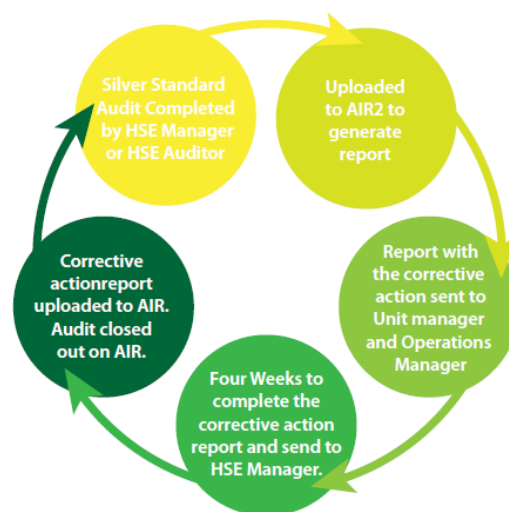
Silver Standard Audit Completed by HSE Manager or HSE Auditor

Uploaded to AIR2 to generate report

Report with the corrective action sent to Unit manager and Operations Manager

Four Weeks to complete the corrective action report and send to HSE Manager.

Corrective actionreport uploaded to AIR. Audit closed out on AIR.